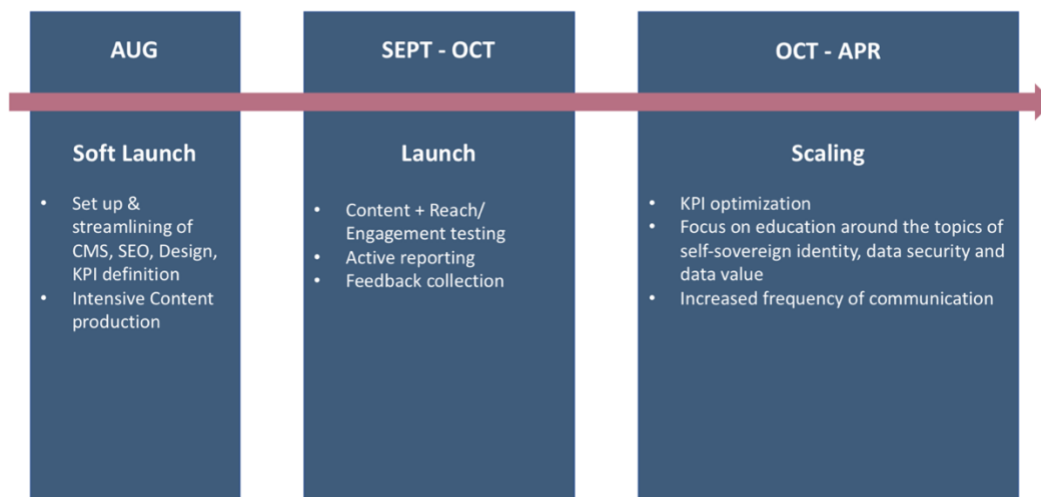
AUG

Soft Launch

- Set up & streamlining of CMS, SEO, Design, KPI definition
- Intensive Content production

SEPT - OCT

Launch

- Content + Reach/ Engagement testing
- Active reporting
- Feedback collection

OCT - APR

Scaling

- KPI optimization
- Focus on education around the topics of self-sovereign identity, data security and data value
- Increased frequency of communication